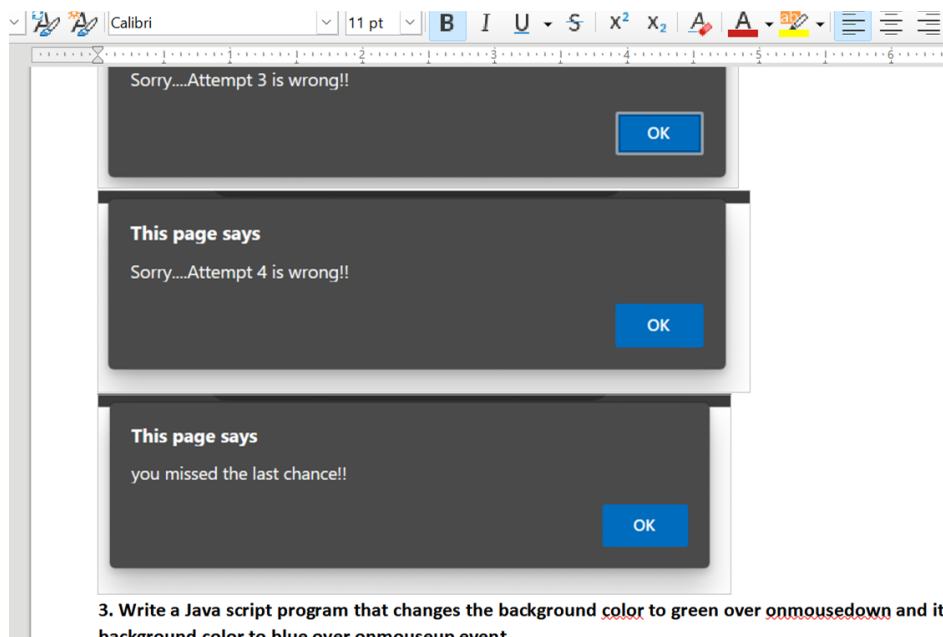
Calibri 11 pt B I U S $x^2$ $x_2$ A

Sorry....Attempt 3 is wrong!!

OK

This page says

Sorry....Attempt 4 is wrong!!

OK

This page says

you missed the last chance!!

OK

3. Write a Java script program that changes the background color to green over onmousedown and it
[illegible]